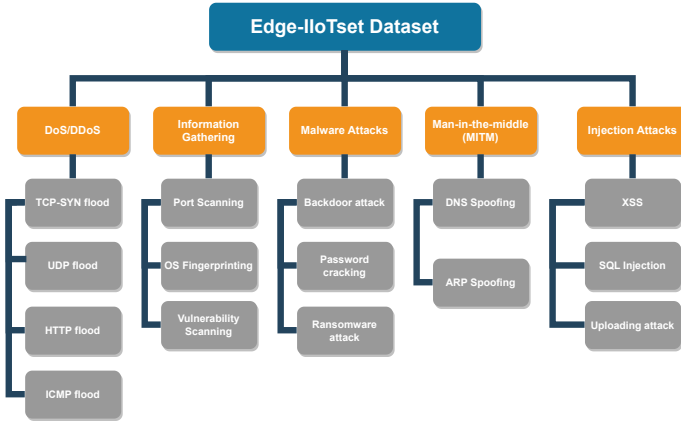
Edge-IIoTset Dataset

DoS/DDoS

TCP-SYN flood

UDP flood

HTTP flood

ICMP flood

Information Gathering

Port Scanning

OS Fingerprinting

Vulnerability Scanning

Malware Attacks

Backdoor attack

Password cracking

Ransomware attack

Man-in-the-middle (MITM)

DNS Spoofing

ARP Spoofing

Injection Attacks

XSS

SQL Injection

Uploading attack